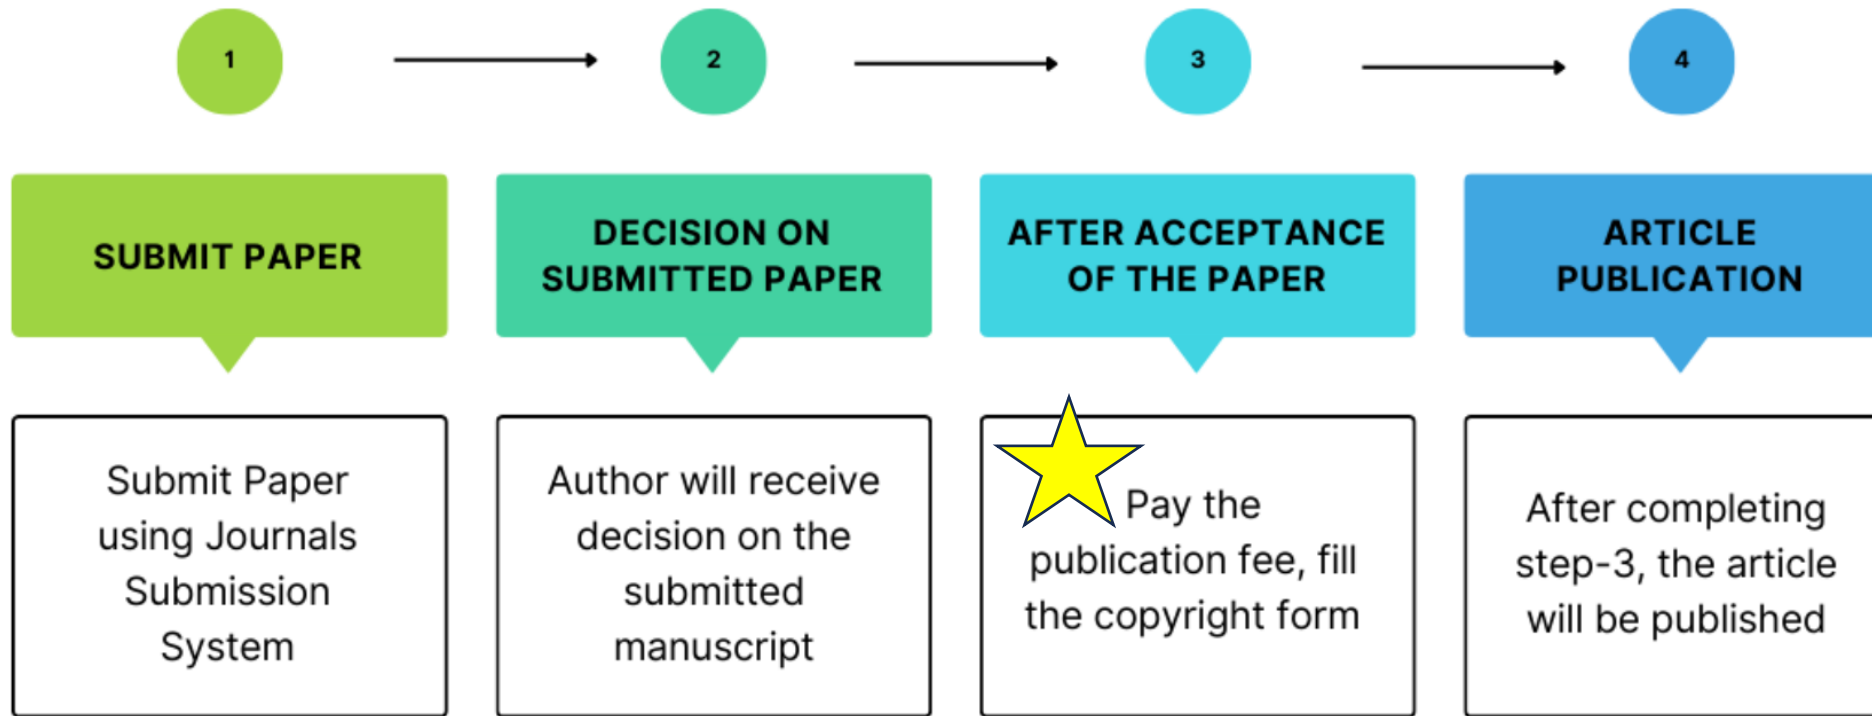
1

2

3

4

SUBMIT PAPER

DECISION ON SUBMITTED PAPER

AFTER ACCEPTANCE OF THE PAPER

ARTICLE PUBLICATION

Submit Paper using Journals Submission System

Author will receive decision on the submitted manuscript

Pay the publication fee, fill the copyright form

After completing step-3, the article will be published